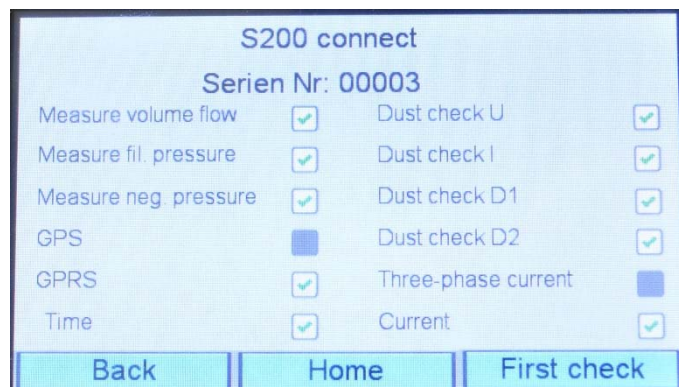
S200 connect

Serien Nr: 00003

Measure volume flow

Measure fil. pressure

Measure neg. pressure

GPS

GPRS

Time

Dust check U

Dust check I

Dust check D1

Dust check D2

Three-phase current

Current

Back

Home

First check